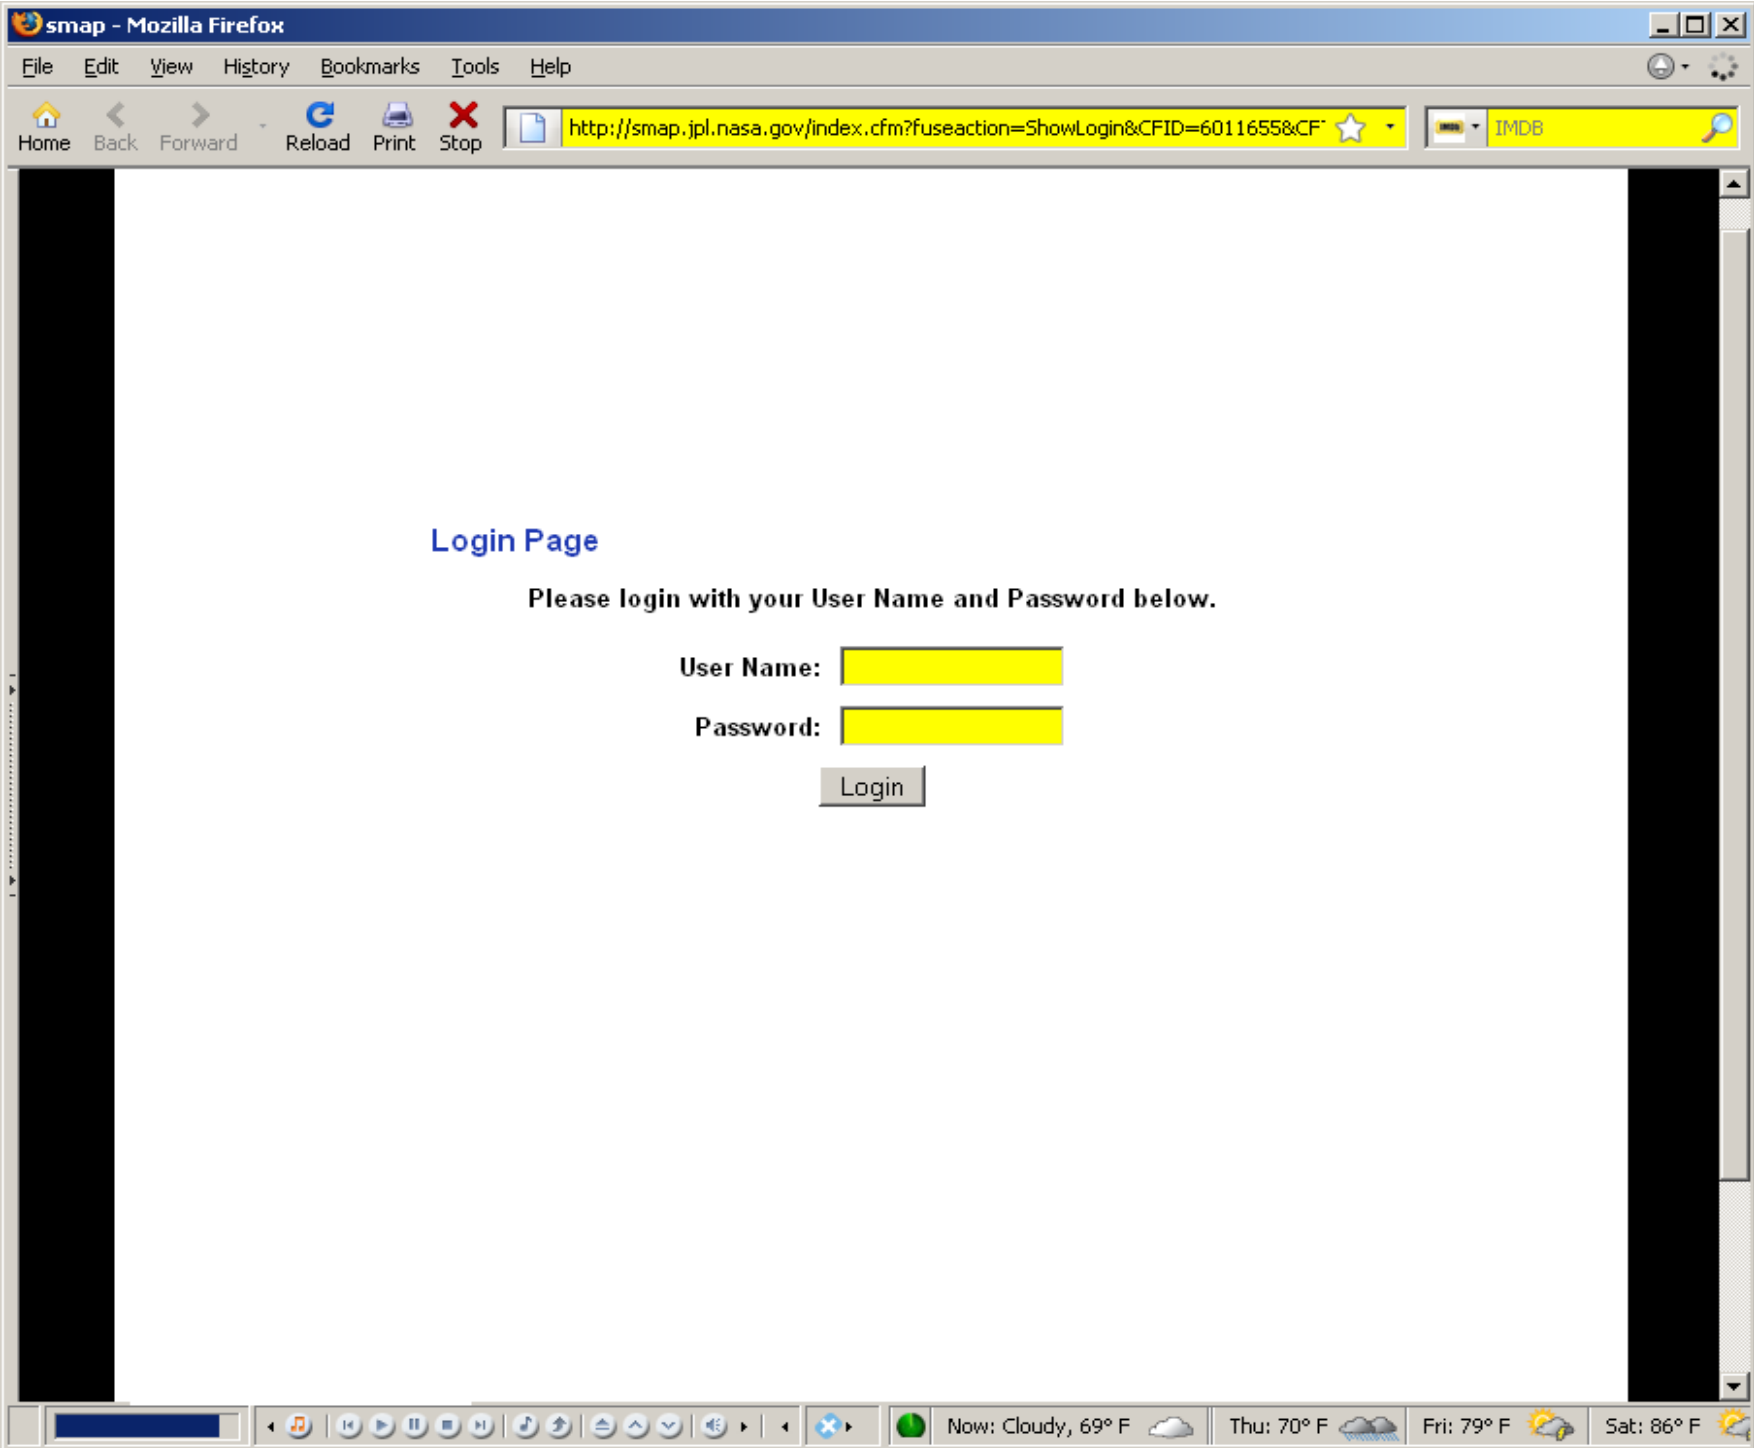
smap - Mozilla Firefox

File Edit View History Bookmarks Tools Help

Home Back Forward Reload Print Stop

http://smap.jpl.nasa.gov/index.cfm?fuseaction=ShowLogin&CFID=6011655&CF

IMDB

Login Page

Please login with your User Name and Password below.

User Name:

Password:

Login

Now: Cloudy, 69° F

Thu: 70° F

Fri: 79° F

Sat: 86° F